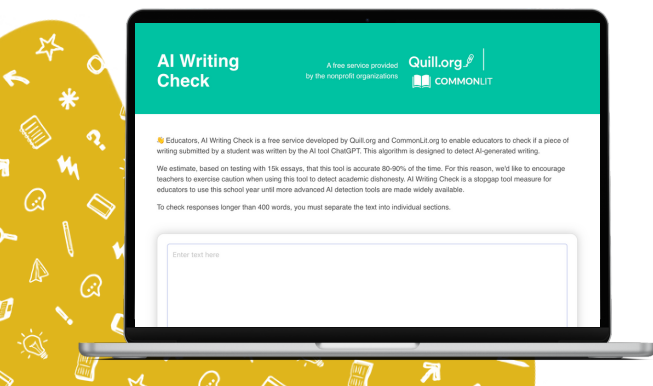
AI Writing Check

A free service provided by the nonprofit organizations

Quill.org

COMMONLIT

👋 Educators, AI Writing Check is a free service developed by Quill.org and CommonLit.org to enable educators to check if a piece of writing submitted by a student was written by the AI tool ChatGPT. This algorithm is designed to detect AI-generated writing.

We estimate, based on testing with 15k essays, that this tool is accurate 80-90% of the time. For this reason, we'd like to encourage teachers to exercise caution when using this tool to detect academic dishonesty. AI Writing Check is a stopgap tool measure for educators to use this school year until more advanced AI detection tools are made widely available.

To check responses longer than 400 words, you must separate the text into individual sections.

Enter text here